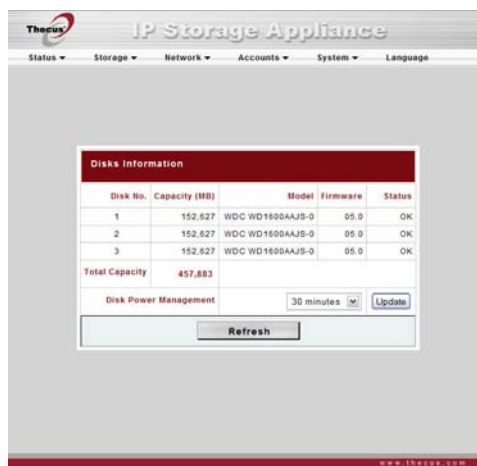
Thecus

IP Storage Appliance

Status ▾ Storage ▾ Network ▾ Accounts ▾ System ▾ Language

Disks Information

| Disk No. | Capacity (MB) | Model | Firmware | Status |
|---|---|---|---|---|
| 1 | 152,627 | WDC WD1600AAJS-0 | 05.0 | OK |
| 2 | 152,627 | WDC WD1600AAJS-0 | 05.0 | OK |
| 3 | 152,627 | WDC WD1600AAJS-0 | 05.0 | OK |
| Total Capacity | 457,883 | | | |

Disk Power Management 30 minutes Update

Refresh

www.thecus.com